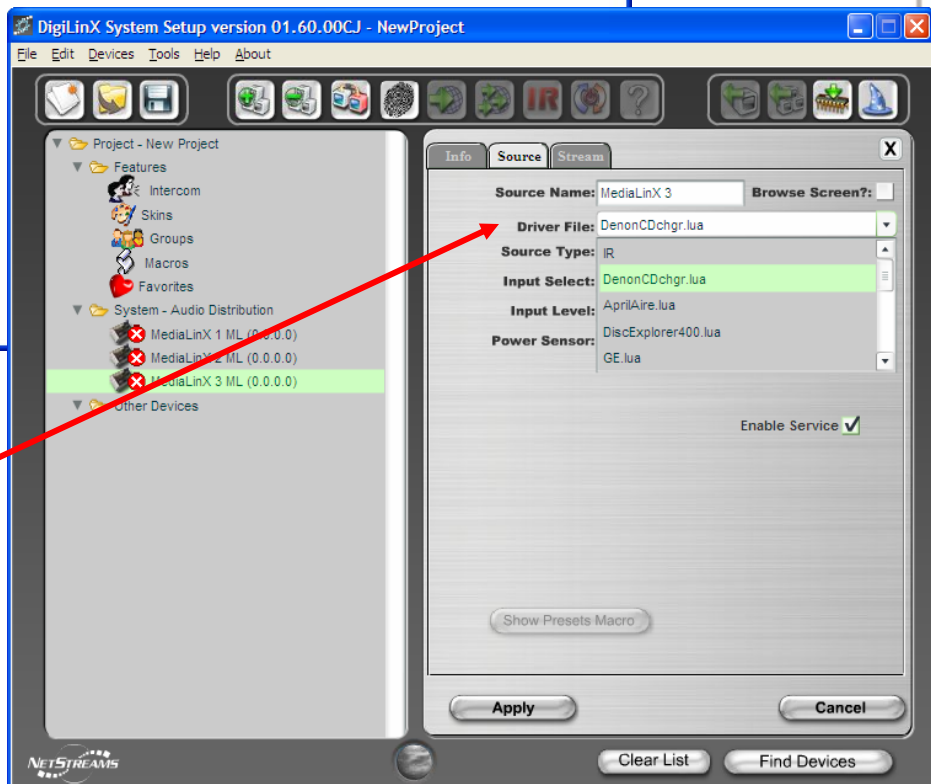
DigiLinX System Setup version 01.60.00CJ - NewProject

File Edit Devices Tools Help About

IR

Project - New Project
Features
Intercom
Skins
Groups
Macros
Favorites
System - Audio Distribution
MediaLinX 1 ML (0.0.0.0)
MediaLinX 2 ML (0.0.0.0)
MediaLinX 3 ML (0.0.0.0)
Other Devices

Info Source Stream

X

Source Name: MediaLinX 3
Browse Screen?:
Driver File: DenonCDchgr.lua
Source Type: IR
Input Select: DenonCDchgr.lua
Input Level: AprilAire.lua
Power Sensor: DiscExplorer400.lua
GE.lua

Enable Service

Show Presets Macro

Apply
Cancel

NETSTREAMS

Clear List
Find Devices